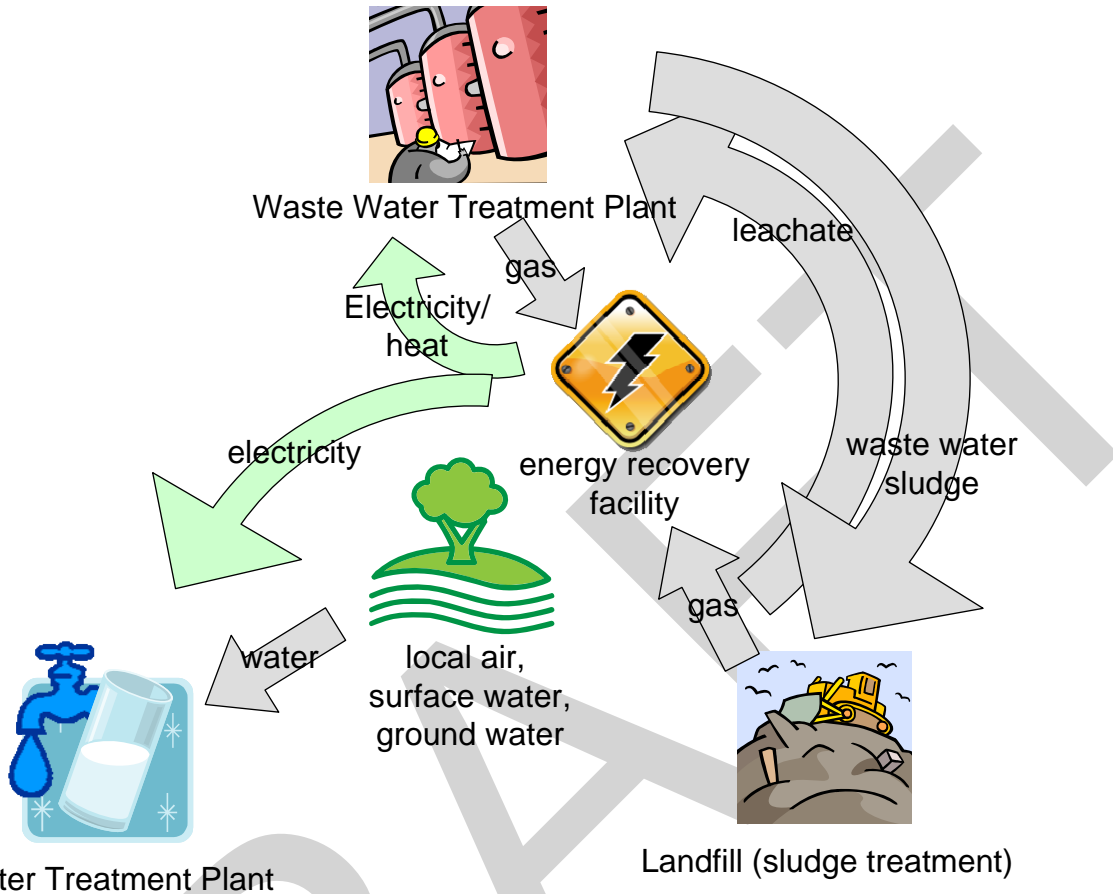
Waste Water Treatment Plant

leachate

gas

Electricity/ heat

energy recovery facility

waste water sludge

electricity

gas

water

local air, surface water, ground water

ter Treatment Plant

Landfill (sludge treatment)

DRAFT